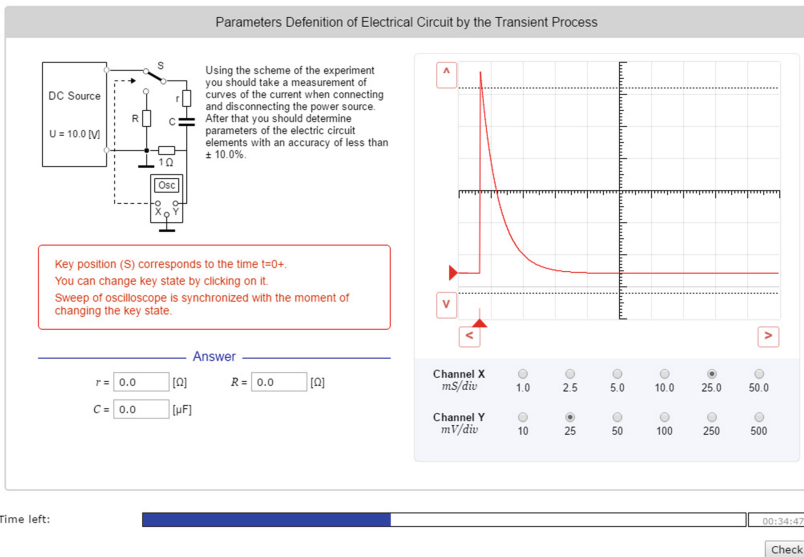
Parameters Defenition of Electrical Circuit by the Transient Process

S
DC Source
U = 10.0 [V]
r
R
C
1 Ω
Osc
X
Y

Using the scheme of the experiment you should take a measurement of curves of the current when connecting and disconnecting the power source. After that you should determine parameters of the electric circuit elements with an accuracy of less than ± 10.0%.

Key position (S) corresponds to the time t=0+.
You can change key state by clicking on it.
Sweep of oscilloscope is synchronized with the moment of changing the key state.

Answer

$r$ = 0.0 [Ω]   $R$ = 0.0 [Ω]

$C$ = 0.0 [μF]

^
V
<
>

| Channel X $mS/div$ | 1.0 | 2.5 | 5.0 | 10.0 | 25.0 | 50.0 |
|---|---|---|---|---|---|---|
| Channel Y $mV/div$ | 10 | 25 | 50 | 100 | 250 | 500 |

Time left:
00:34:47
Check